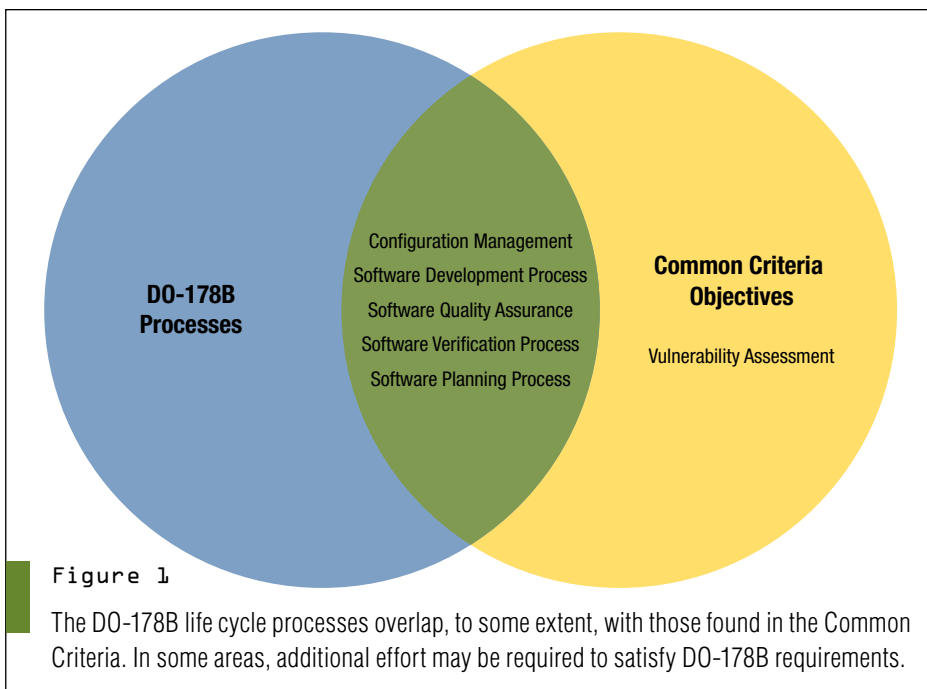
DO-178B Processes

Configuration Management
Software Development Process
Software Quality Assurance
Software Verification Process
Software Planning Process

Common Criteria Objectives

Vulnerability Assessment

Figure 1

The DO-178B life cycle processes overlap, to some extent, with those found in the Common Criteria. In some areas, additional effort may be required to satisfy DO-178B requirements.